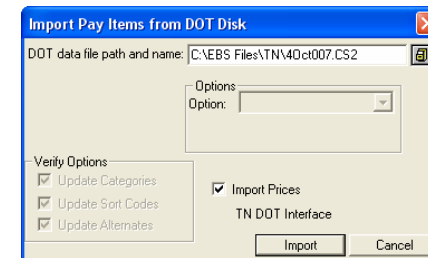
Import Pay Items from DOT Disk

DOT data file path and name: C:\EBS Files\TN\4Oct007.CS2

Options
Option:

Verify Options
Update Categories
Update Sort Codes
Update Alternates

Import Prices
TN DOT Interface

Import
Cancel